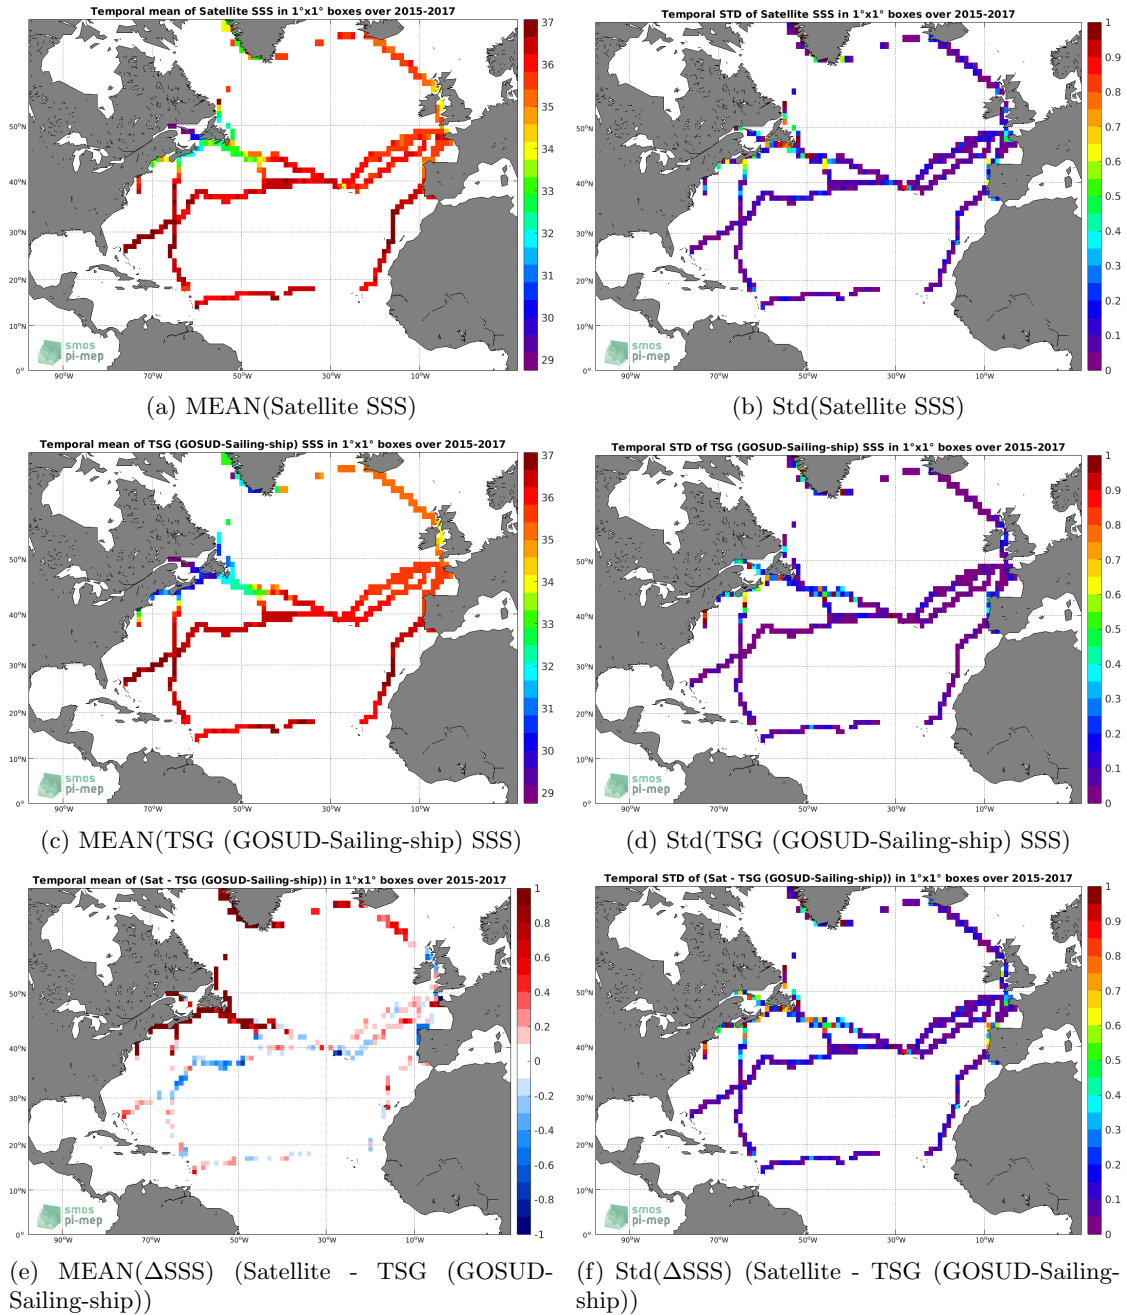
Temporal mean of Satellite SSS in 1°x1° boxes over 2015-2017

37
36
35
34
33
32
31
30
29

50°N
40°N
30°N
20°N
10°N
0°
90°W
70°W
50°W
30°W
10°W

smos
pi-mep

(a) MEAN(Satellite SSS)

Temporal STD of Satellite SSS in 1°x1° boxes over 2015-2017

1
0.9
0.8
0.7
0.6
0.5
0.4
0.3
0.2
0.1
0

50°N
40°N
30°N
20°N
10°N
0°
90°W
70°W
50°W
30°W
10°W

smos
pi-mep

(b) Std(Satellite SSS)

Temporal mean of TSG (GOSUD-Sailing-ship) SSS in 1°x1° boxes over 2015-2017

37
36
35
34
33
32
31
30
29

50°N
40°N
30°N
20°N
10°N
0°
90°W
70°W
50°W
30°W
10°W

smos
pi-mep

(c) MEAN(TSG (GOSUD-Sailing-ship) SSS)

Temporal STD of TSG (GOSUD-Sailing-ship) SSS in 1°x1° boxes over 2015-2017

1
0.9
0.8
0.7
0.6
0.5
0.4
0.3
0.2
0.1
0

50°N
40°N
30°N
20°N
10°N
0°
90°W
70°W
50°W
30°W
10°W

smos
pi-mep

(d) Std(TSG (GOSUD-Sailing-ship) SSS)

Temporal mean of (Sat - TSG (GOSUD-Sailing-ship)) in 1°x1° boxes over 2015-2017

1
0.8
0.6
0.4
0.2
0
-0.2
-0.4
-0.6
-0.8
-1

50°N
40°N
30°N
20°N
10°N
0°
90°W
70°W
50°W
30°W
10°W

smos
pi-mep

(e) MEAN(ΔSSS) (Satellite - TSG (GOSUD-Sailing-ship))

Temporal STD of (Sat - TSG (GOSUD-Sailing-ship)) in 1°x1° boxes over 2015-2017

1
0.9
0.8
0.7
0.6
0.5
0.4
0.3
0.2
0.1
0

50°N
40°N
30°N
20°N
10°N
0°
90°W
70°W
50°W
30°W
10°W

smos
pi-mep

(f) Std(ΔSSS) (Satellite - TSG (GOSUD-Sailing-ship))